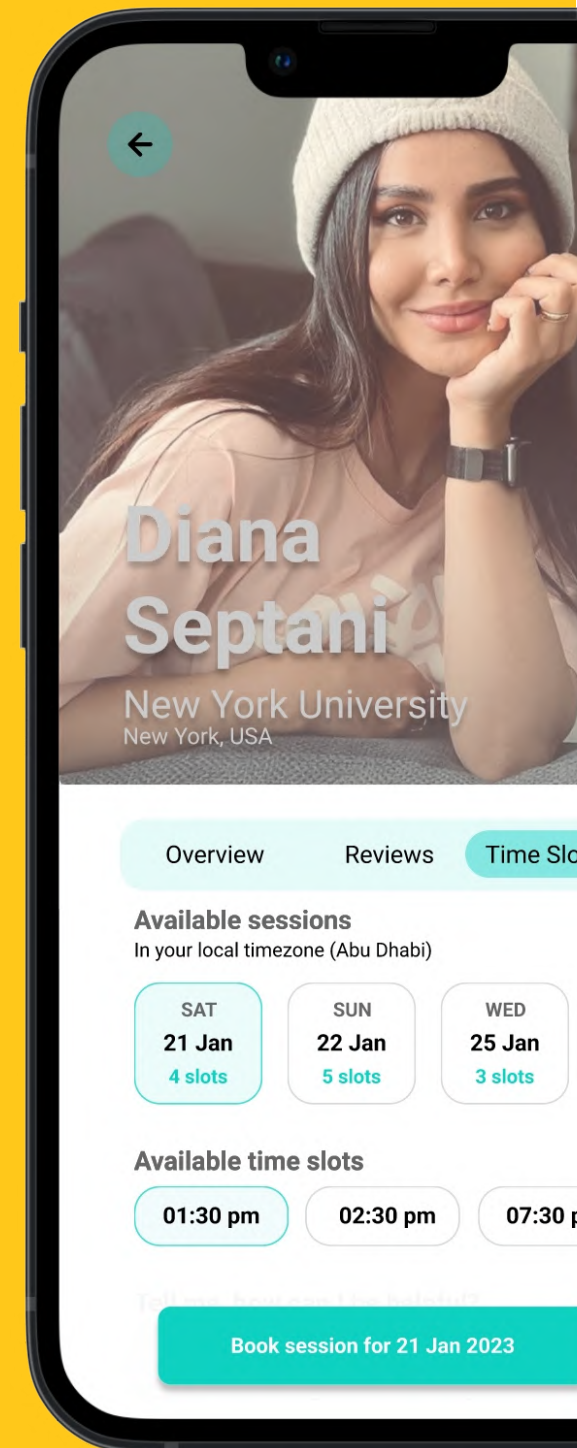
Diana Septani

New York University
New York, USA

Overview Reviews Time Slo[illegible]

Available sessions
In your local timezone (Abu Dhabi)

SAT
21 Jan
4 slots

SUN
22 Jan
5 slots

WED
25 Jan
3 slots

Available time slots

01:30 pm

02:30 pm

07:30 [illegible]

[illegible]

Book session for 21 Jan 2023